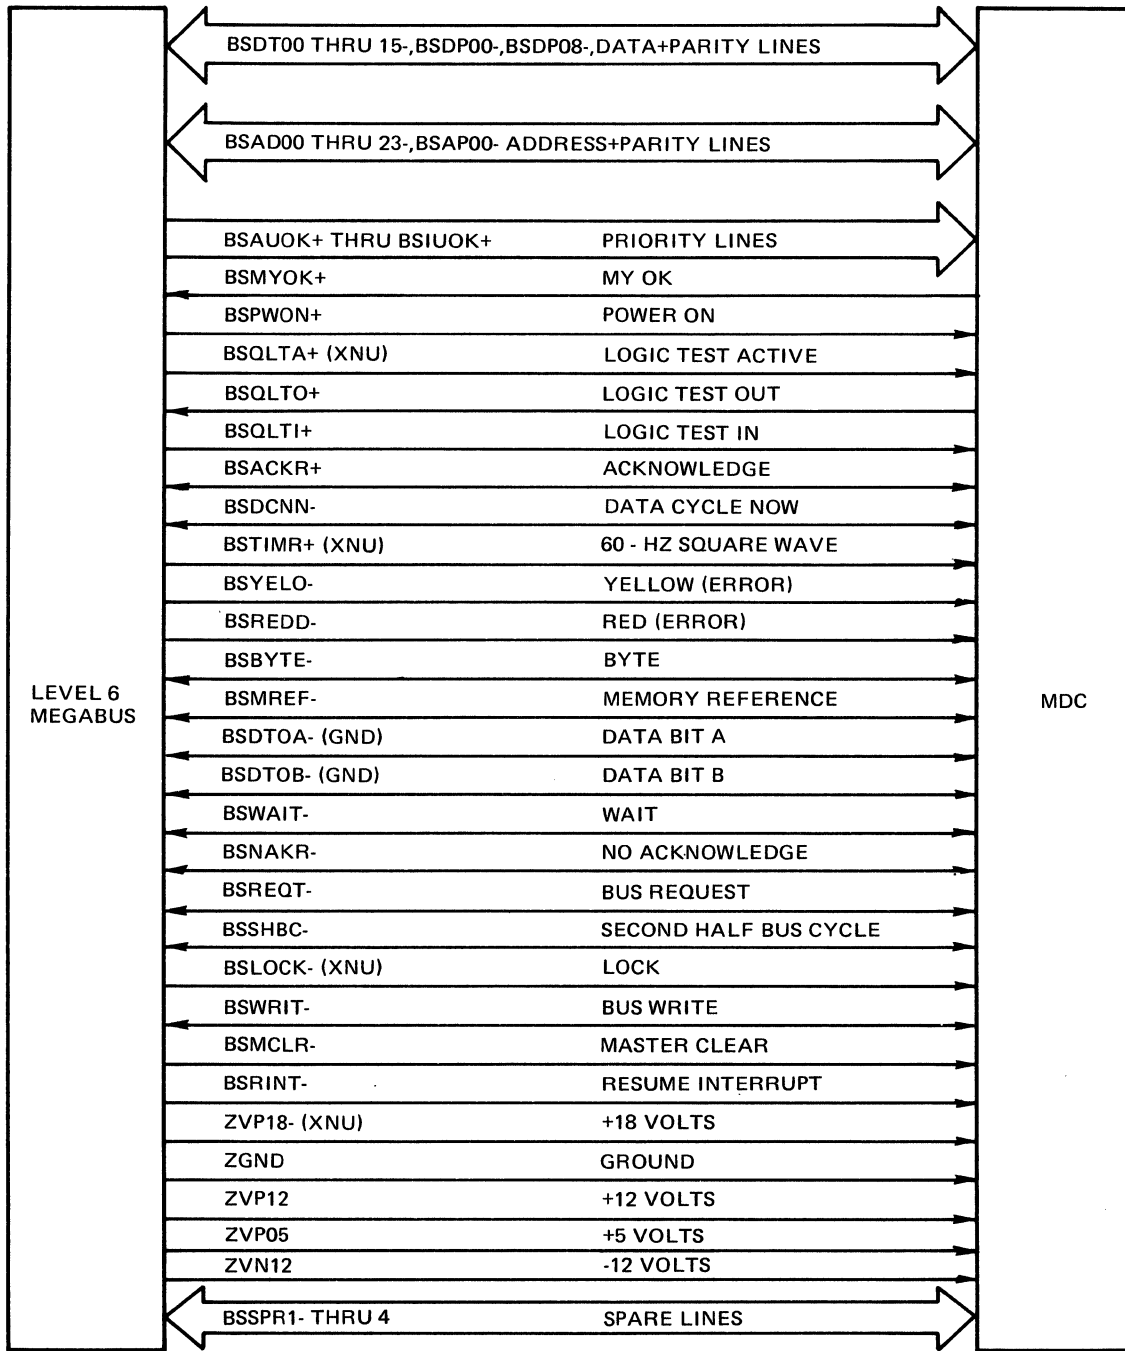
BSDT00 THRU 15-,BSDP00-,BSDP08-,DATA+PARITY LINES

BSAD00 THRU 23-,BSAP00- ADDRESS+PARITY LINES

LEVEL 6
MEGABUS

| | |
|---|---|
| BSAUOK+ THRU BSIUOK+ | PRIORITY LINES |
| BSMYOK+ | MY OK |
| BSPWON+ | POWER ON |
| BSQLTA+ (XNU) | LOGIC TEST ACTIVE |
| BSQLTO+ | LOGIC TEST OUT |
| BSQLTI+ | LOGIC TEST IN |
| BSACKR+ | ACKNOWLEDGE |
| BSDCNN- | DATA CYCLE NOW |
| BSTIMR+ (XNU) | 60 - HZ SQUARE WAVE |
| BSYELO- | YELLOW (ERROR) |
| BSREDD- | RED (ERROR) |
| BSBYTE- | BYTE |
| BSMREF- | MEMORY REFERENCE |
| BSDTOA- (GND) | DATA BIT A |
| BSDTOB- (GND) | DATA BIT B |
| BSWAIT- | WAIT |
| BSNAKR- | NO ACKNOWLEDGE |
| BSREQT- | BUS REQUEST |
| BSSHBC- | SECOND HALF BUS CYCLE |
| BSLOCK- (XNU) | LOCK |
| BSWRIT- | BUS WRITE |
| BSMCLR- | MASTER CLEAR |
| BSRINT- | RESUME INTERRUPT |
| ZVP18- (XNU) | +18 VOLTS |
| ZGND | GROUND |
| ZVP12 | +12 VOLTS |
| ZVP05 | +5 VOLTS |
| ZVN12 | -12 VOLTS |
| BSSPR1- THRU 4 | SPARE LINES |

MDC